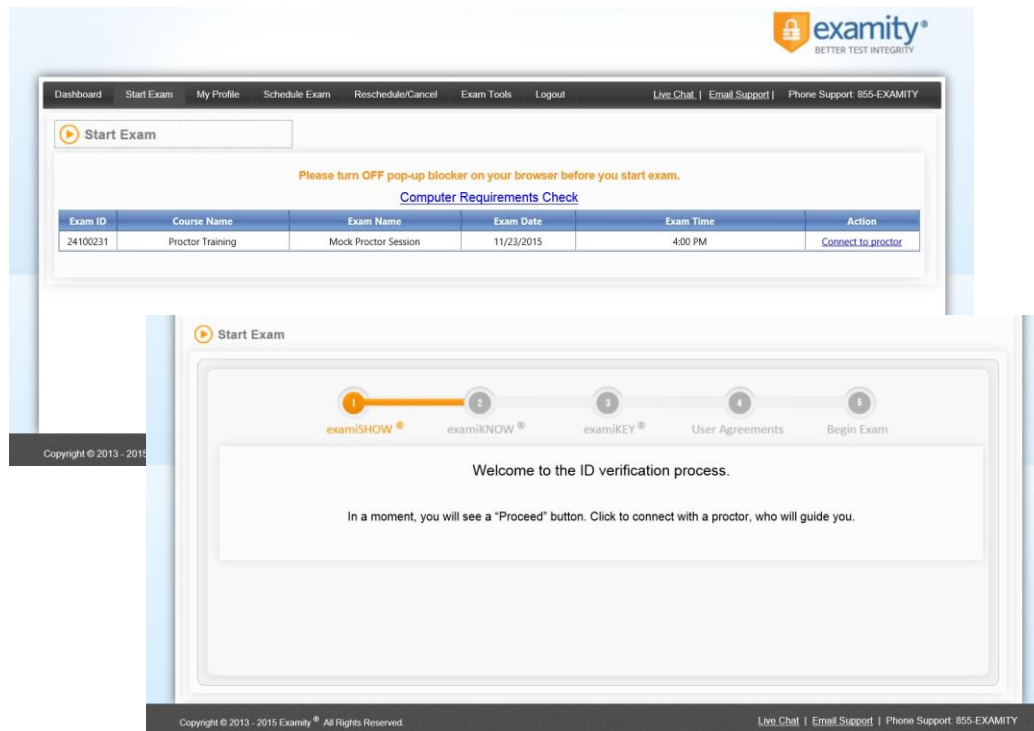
examity®
BETTER TEST INTEGRITY

Dashboard Start Exam My Profile Schedule Exam Reschedule/Cancel Exam Tools Logout Live Chat | Email Support | Phone Support: 855-EXAMITY

Start Exam

Please turn OFF pop-up blocker on your browser before you start exam.

Computer Requirements Check

| Exam ID | Course Name | Exam Name | Exam Date | Exam Time | Action |
|---|---|---|---|---|---|
| 24100231 | Proctor Training | Mock Proctor Session | 11/23/2015 | 4:00 PM | Connect to proctor |

Copyright © 2013 - 2015

Start Exam

1 examiSHOW ® 2 examiKNOW ® 3 examiKEY ® 4 User Agreements 5 Begin Exam

Welcome to the ID verification process.

In a moment, you will see a "Proceed" button. Click to connect with a proctor, who will guide you.

Copyright © 2013 - 2015 Examity ® All Rights Reserved.

Live Chat | Email Support | Phone Support: 855-EXAMITY